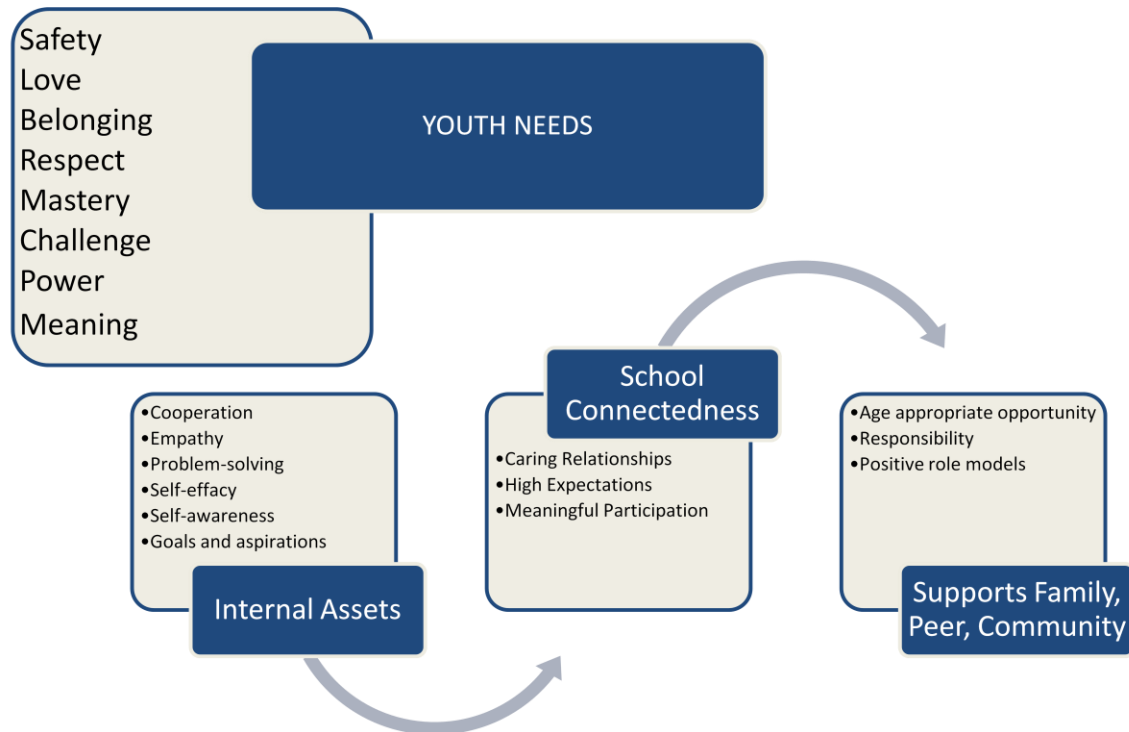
Safety
Love
Belonging
Respect
Mastery
Challenge
Power
Meaning

YOUTH NEEDS

•Cooperation
•Empathy
•Problem-solving
•Self-effacy
•Self-awareness
•Goals and aspirations

Internal Assets

School Connectedness

•Caring Relationships
•High Expectations
•Meaningful Participation

•Age appropriate opportunity
•Responsibility
•Positive role models

Supports Family, Peer, Community